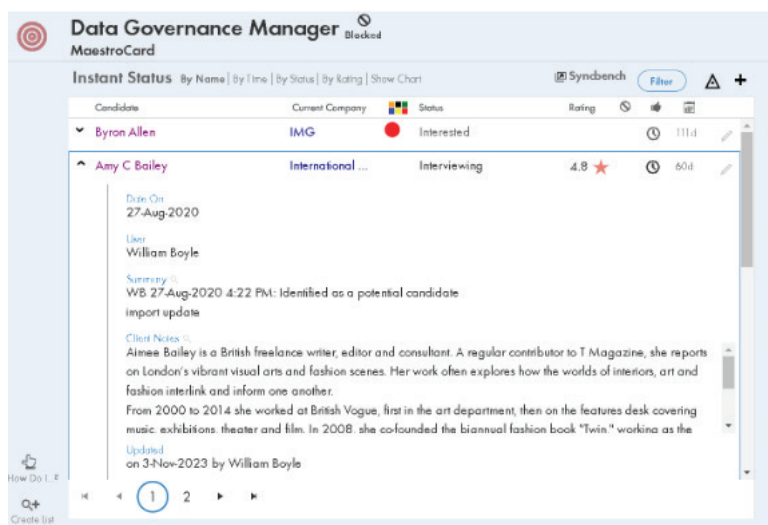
Data Governance Manager Blocked
MaestroCard

Instant Status By Name | By Time | By Status | By Rating | Show Chart

Syncbench Filter

| Candidate | Current Company | | Status | Rating | | | |
|---|---|---|---|---|---|---|---|
| Byron Allen | IMG | | Interested | | | | 111d |
| Amy C Bailey | International ... | | Interviewing | 4.8 | | | 60d |

Date On
27-Aug-2020

User
William Boyle

Summary
WB 27-Aug-2020 4:22 PM: Identified as a potential candidate
import update

Client Notes
Aimee Bailey is a British freelance writer, editor and consultant. A regular contributor to T Magazine, she reports on London's vibrant visual arts and fashion scenes. Her work often explores how the worlds of interiors, art and fashion interlink and inform one another.
From 2000 to 2014 she worked at British Vogue, first in the art department, then on the features desk covering music, exhibitions, theater and film. In 2008, she co-founded the biannual fashion book "Twin," working as the

Updated
on 3-Nov-2023 by William Boyle

How Do I...
Create list

1 2